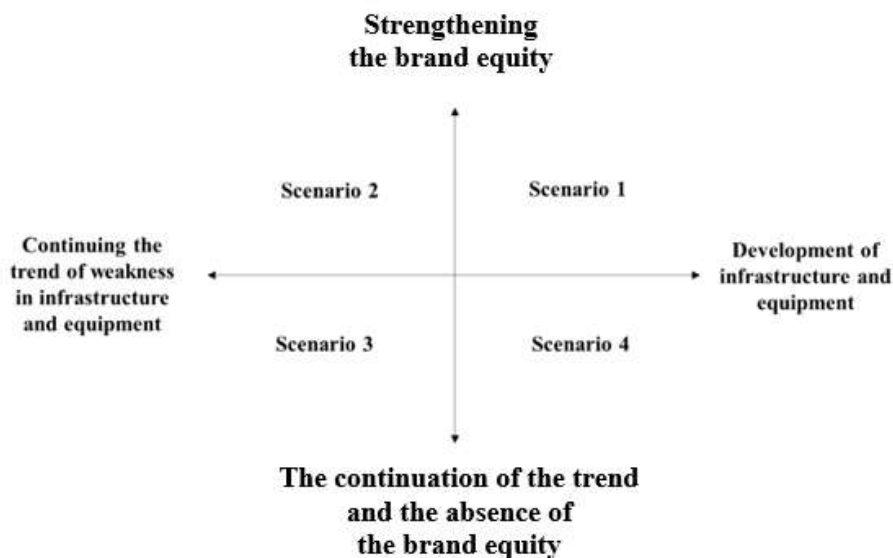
Strengthening
the brand equity

Scenario 2

Scenario 1

Continuing the trend of weakness in infrastructure and equipment

Development of infrastructure and equipment

Scenario 3

Scenario 4

The continuation of the trend
and the absence of
the brand equity